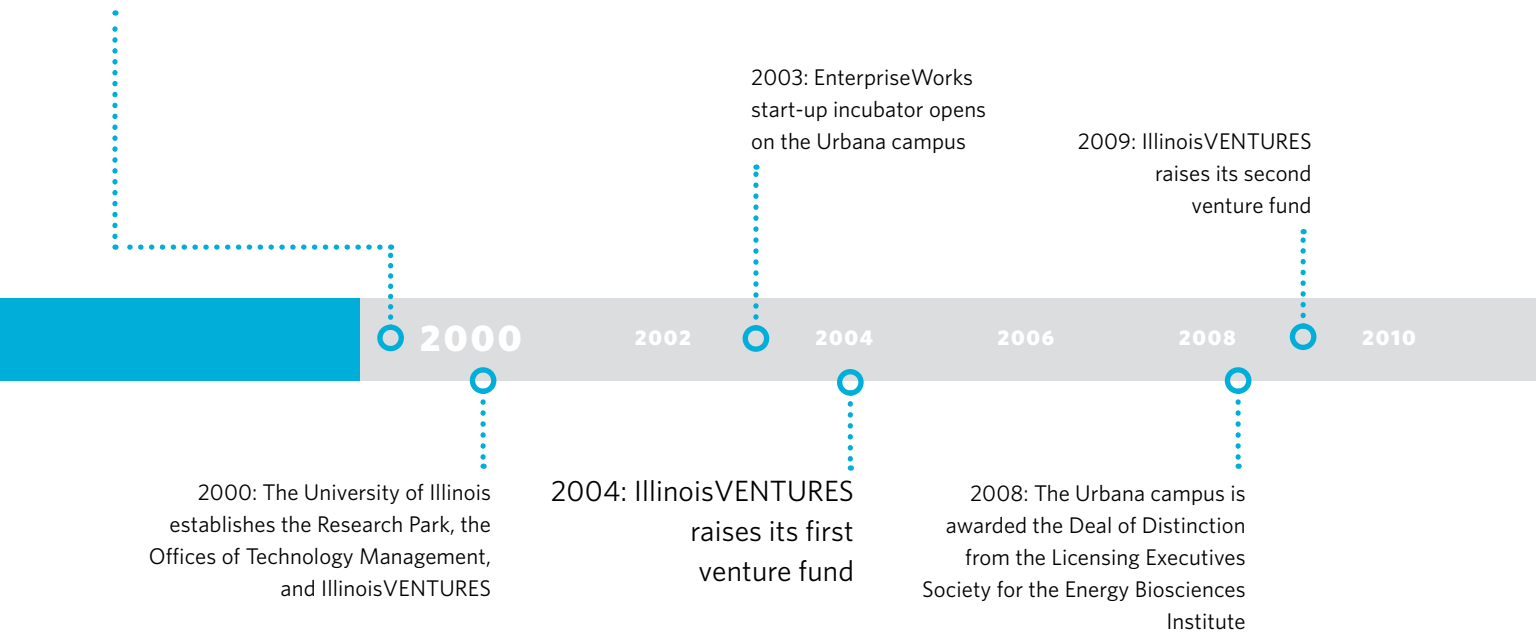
2003: EnterpriseWorks start-up incubator opens on the Urbana campus

2009: IllinoisVENTURES raises its second venture fund

2000

2002

2004

2006

2008

2010

2000: The University of Illinois establishes the Research Park, the Offices of Technology Management, and IllinoisVENTURES

2004: IllinoisVENTURES raises its first venture fund

2008: The Urbana campus is awarded the Deal of Distinction from the Licensing Executives Society for the Energy Biosciences Institute